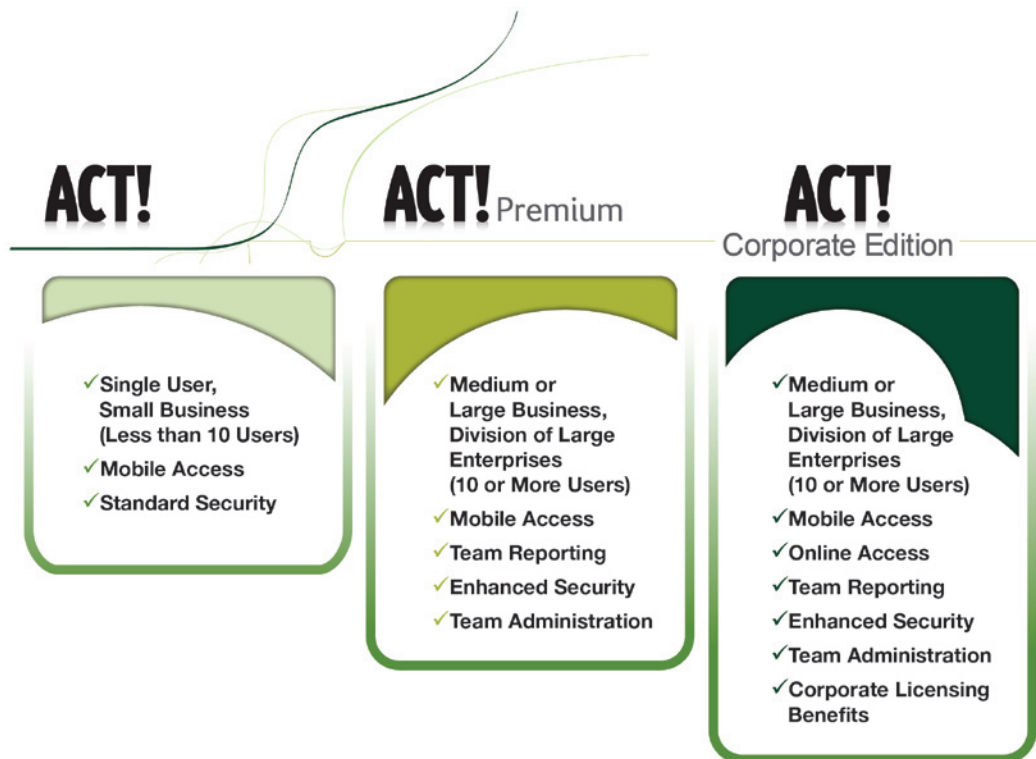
ACT!

✓Single User, Small Business (Less than 10 Users)
✓Mobile Access
✓Standard Security

ACT! Premium

✓Medium or Large Business, Division of Large Enterprises (10 or More Users)
✓Mobile Access
✓Team Reporting
✓Enhanced Security
✓Team Administration

ACT! Corporate Edition

✓Medium or Large Business, Division of Large Enterprises (10 or More Users)
✓Mobile Access
✓Online Access
✓Team Reporting
✓Enhanced Security
✓Team Administration
✓Corporate Licensing Benefits